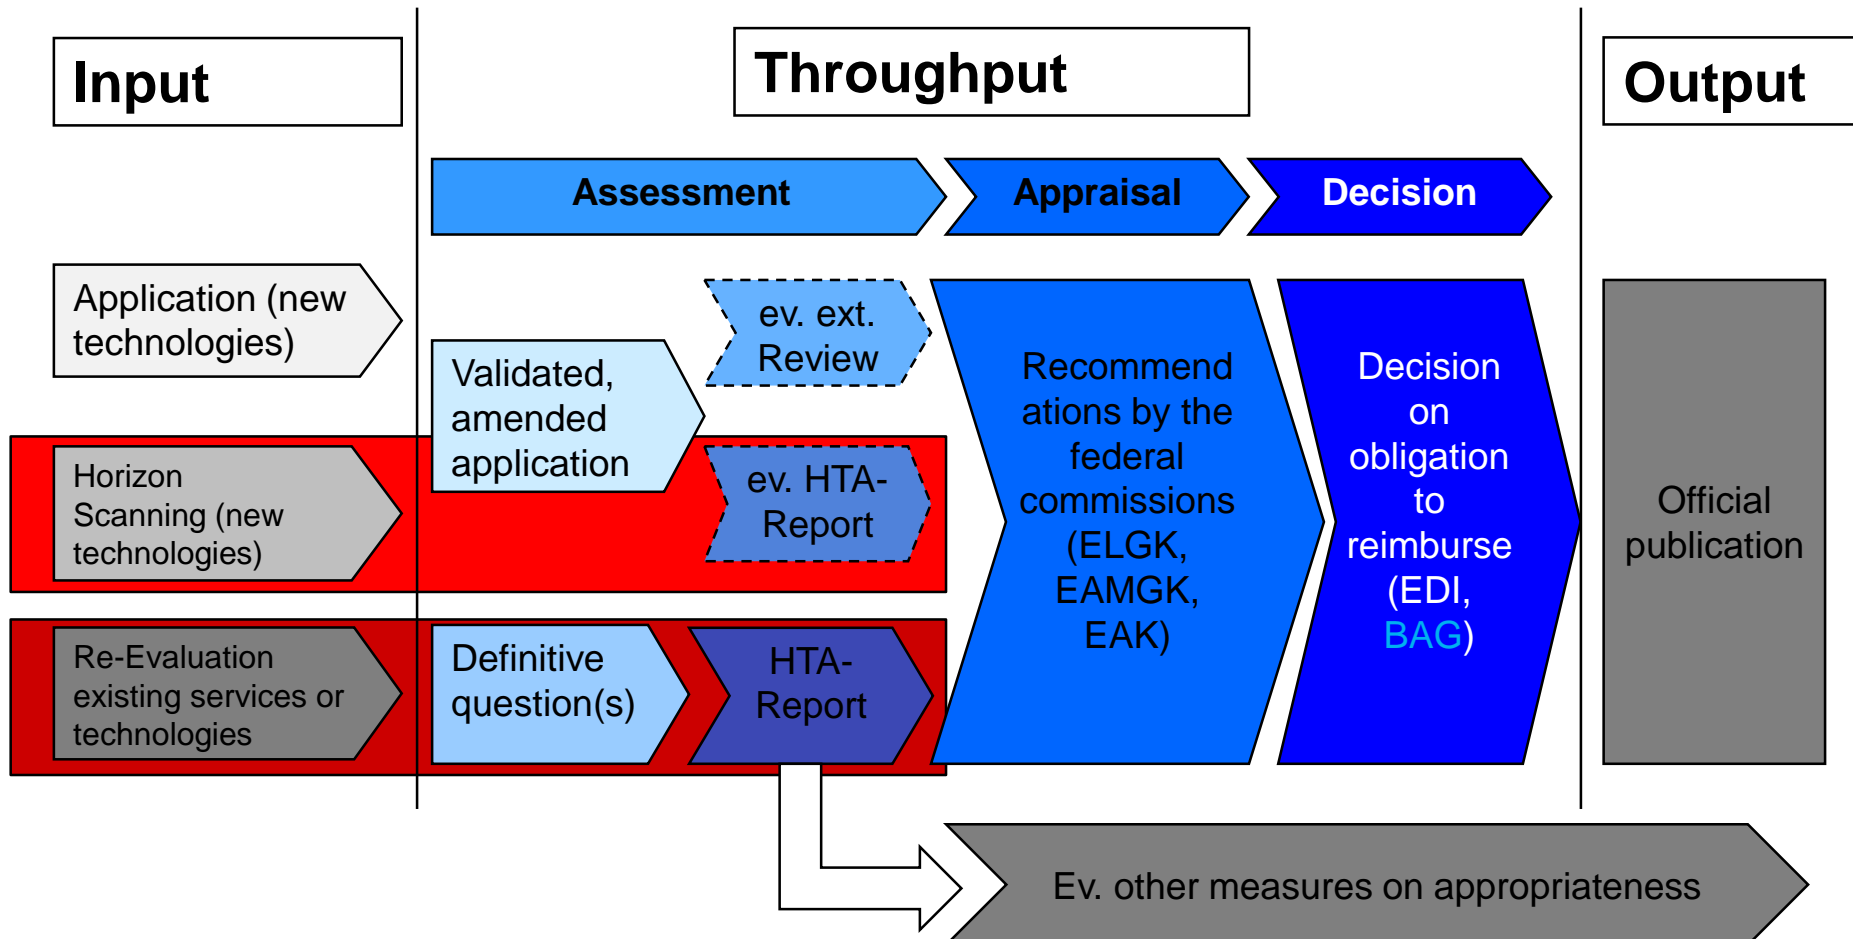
Input

Throughput

Output

Assessment

Appraisal

Decision

Application (new technologies)

Validated, amended application

ev. ext. Review

Recommendations by the federal commissions (ELGK, EAMGK, EAK)

Decision on obligation to reimburse (EDI, BAG)

Official publication

Horizon Scanning (new technologies)

ev. HTA-Report

Re-Evaluation existing services or technologies

Definitive question(s)

HTA-Report

Ev. other measures on appropriateness